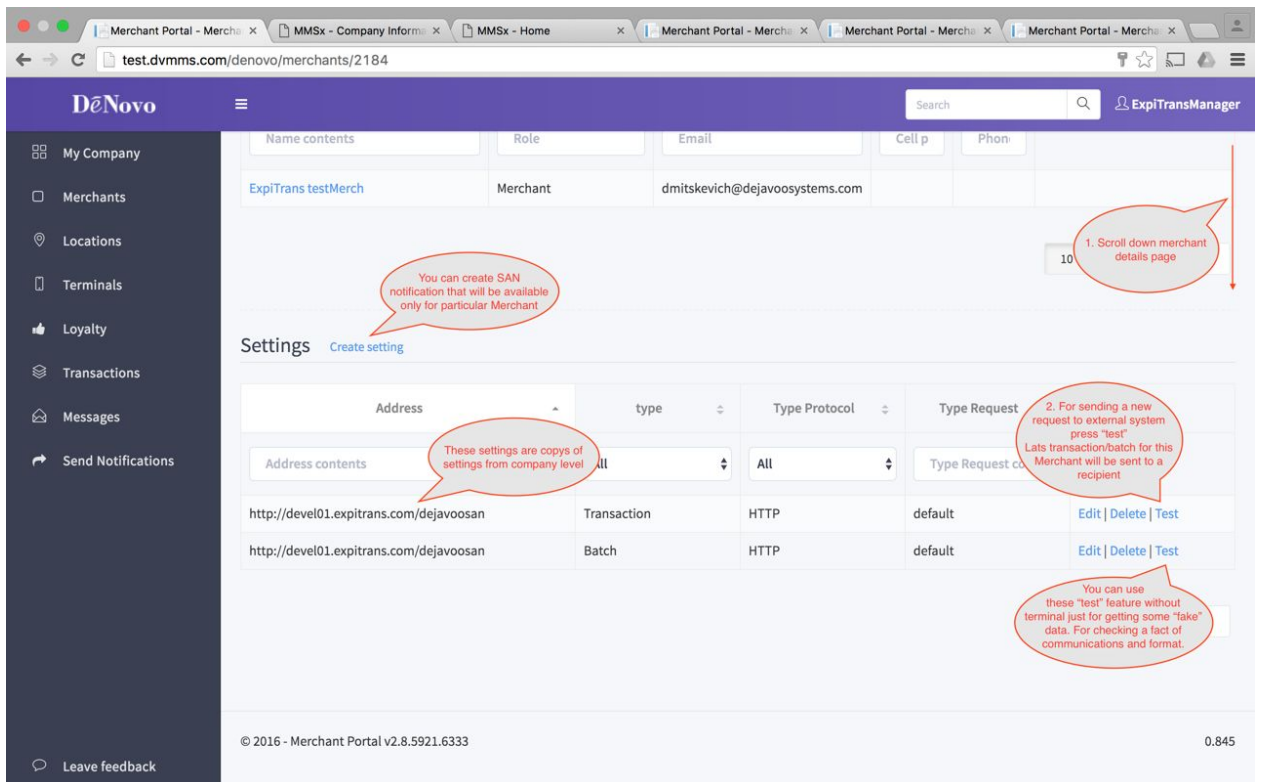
Merchant Portal - Mercha ×
MMSx - Company Informa ×
MMSx - Home ×
Merchant Portal - Mercha ×
Merchant Portal - Mercha ×
Merchant Portal - Mercha ×

test.dvmms.com/denovo/merchants/2184

DēNovo
Search
ExpiTransManager

My Company
Merchants
Locations
Terminals
Loyalty
Transactions
Messages
Send Notifications

Name contents | Role | Email | Cell p | Phon

| ExpiTrans testMerch | Merchant | dmitskevich@dejavoosystems.com | | |

1. Scroll down merchant details page

10

You can create SAN notification that will be available only for particular Merchant

Settings Create setting

| Address | type | Type Protocol | Type Request | |
|---|---|---|---|---|
| Address contents | All | All | Type Request co | |
| http://devel01.expitrans.com/dejavoosan | Transaction | HTTP | default | Edit \| Delete \| Test |
| http://devel01.expitrans.com/dejavoosan | Batch | HTTP | default | Edit \| Delete \| Test |

These settings are copys of settings from company level

2. For sending a new request to external system press "test" Lats transaction/batch for this Merchant will be sent to a recipient

You can use these "test" feature without terminal just for getting some "fake" data. For checking a fact of communications and format.

© 2016 - Merchant Portal v2.8.5921.6333
0.845

Leave feedback